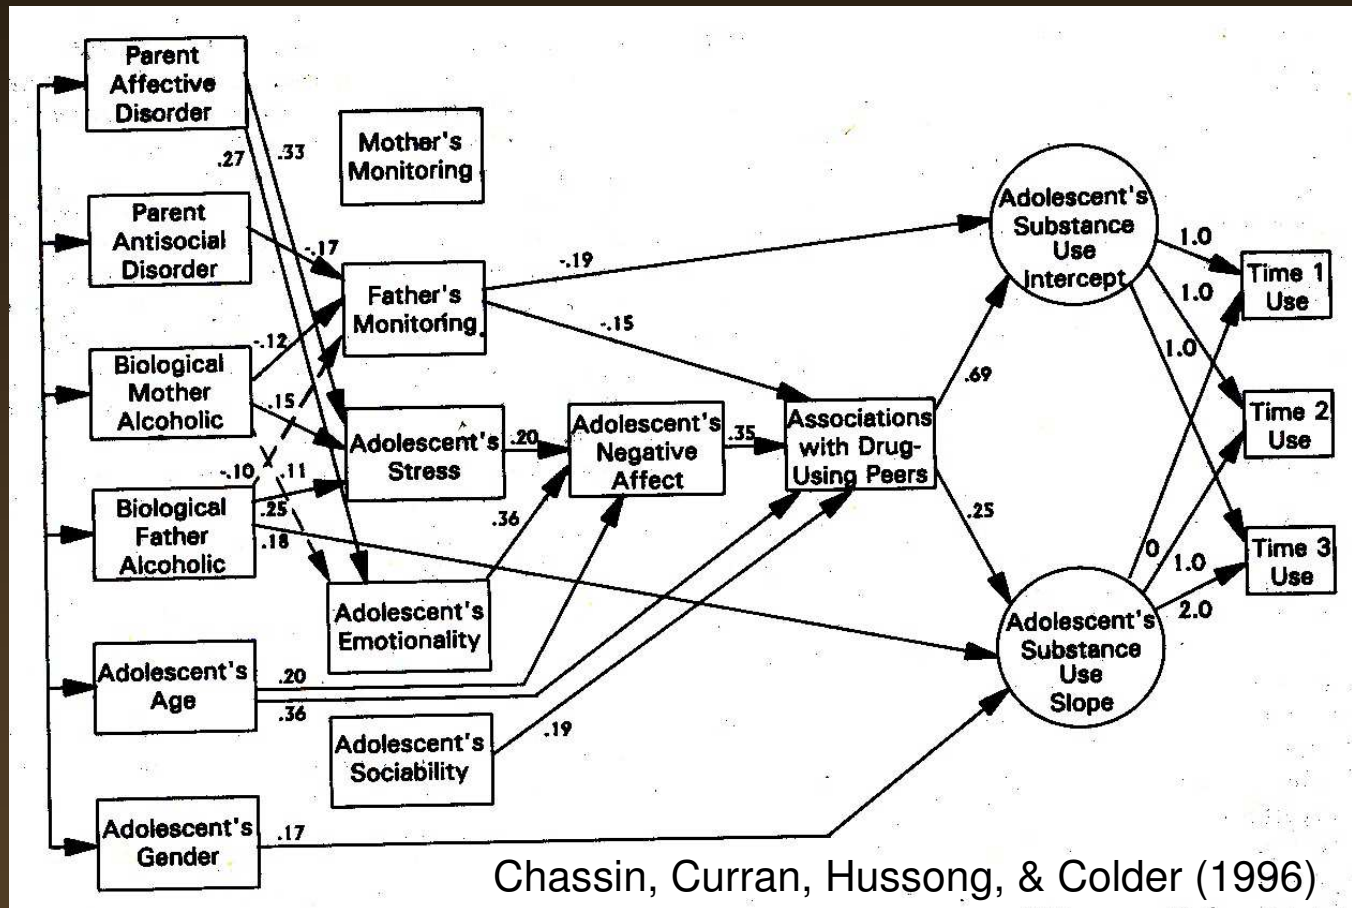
Parent Affective Disorder

.27

.33

Mother's Monitoring

Parent Antisocial Disorder

-.17

Father's Monitoring

-.19

-.15

Biological Mother Alcoholic

-.12

.15

Adolescent's Stress

.20

Adolescent's Negative Affect

.35

Associations with Drug-Using Peers

-.10

.11

Biological Father Alcoholic

.25

.18

.36

Adolescent's Emotionality

Adolescent's Age

.20

.36

Adolescent's Sociability

.19

Adolescent's Gender

.17

.69

.25

Adolescent's Substance Use Intercept

1.0

1.0

1.0

Time 1 Use

Time 2 Use

Time 3 Use

0

1.0

2.0

Adolescent's Substance Use Slope

Chassin, Curran, Hussong, & Colder (1996)